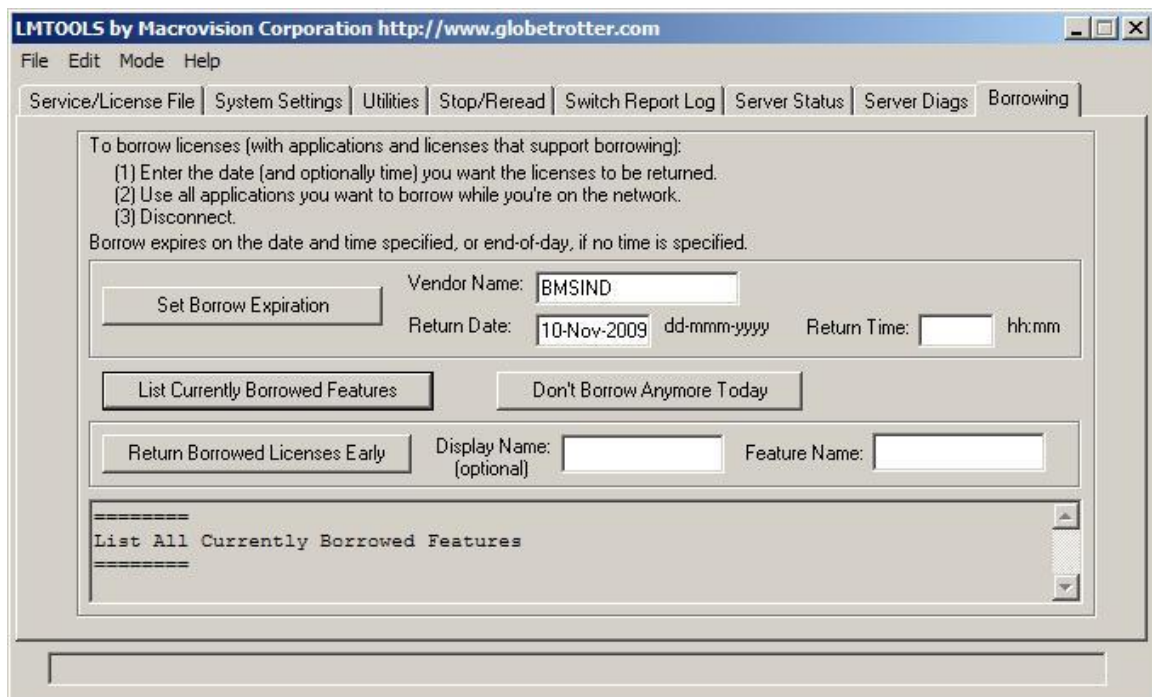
LMTOOLS by Macrovision Corporation http://www.globetrotter.com

File Edit Mode Help

Service/License File | System Settings | Utilities | Stop/Reread | Switch Report Log | Server Status | Server Diags | Borrowing

To borrow licenses (with applications and licenses that support borrowing):
(1) Enter the date (and optionally time) you want the licenses to be returned.
(2) Use all applications you want to borrow while you're on the network.
(3) Disconnect.
Borrow expires on the date and time specified, or end-of-day, if no time is specified.

Set Borrow Expiration

Vendor Name: BMSIND

Return Date: 10-Nov-2009 dd-mmm-yyyy

Return Time: hh:mm

List Currently Borrowed Features

Don't Borrow Anymore Today

Return Borrowed Licenses Early

Display Name: (optional)

Feature Name:

========
List All Currently Borrowed Features
========